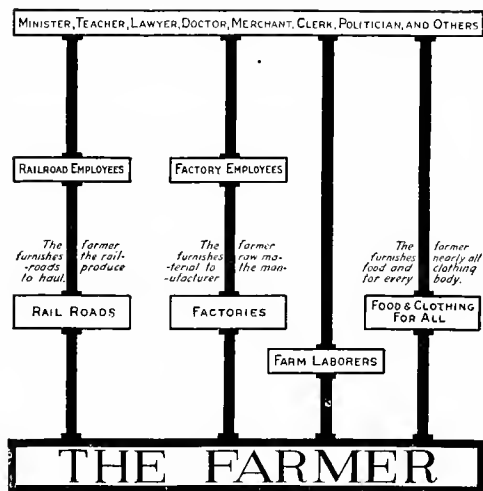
MINISTER, TEACHER, LAWYER, DOCTOR, MERCHANT, CLERK, POLITICIAN, AND OTHERS

RAILROAD EMPLOYEES

FACTORY EMPLOYEES

The farmer furnishes the railroads produce to haul.

The farmer furnishes raw material to the manufacturer

The farmer furnishes nearly all food and clothing for every body.

RAIL ROADS

FACTORIES

FOOD & CLOTHING FOR ALL

FARM LABORERS

THE FARMER